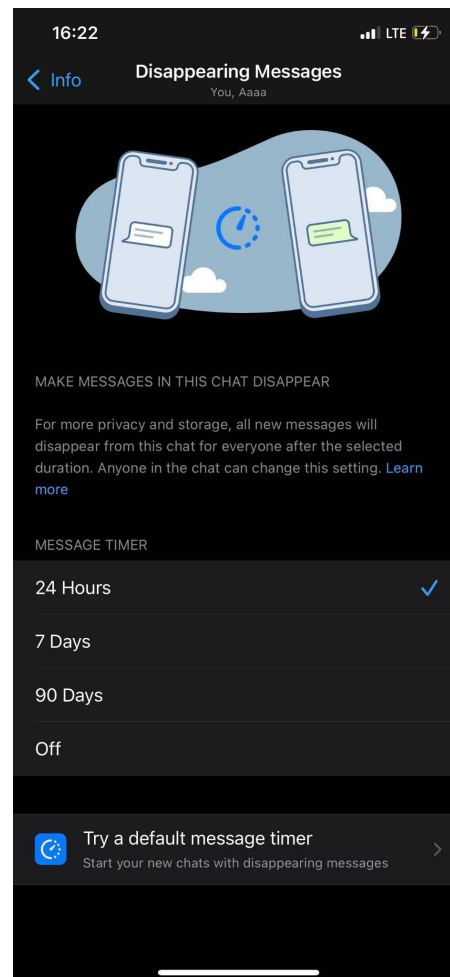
16:22
LTE

Info
Disappearing Messages
You, Aaaa

MAKE MESSAGES IN THIS CHAT DISAPPEAR

For more privacy and storage, all new messages will disappear from this chat for everyone after the selected duration. Anyone in the chat can change this setting. Learn more

MESSAGE TIMER

24 Hours ✓

7 Days

90 Days

Off

Try a default message timer
Start your new chats with disappearing messages